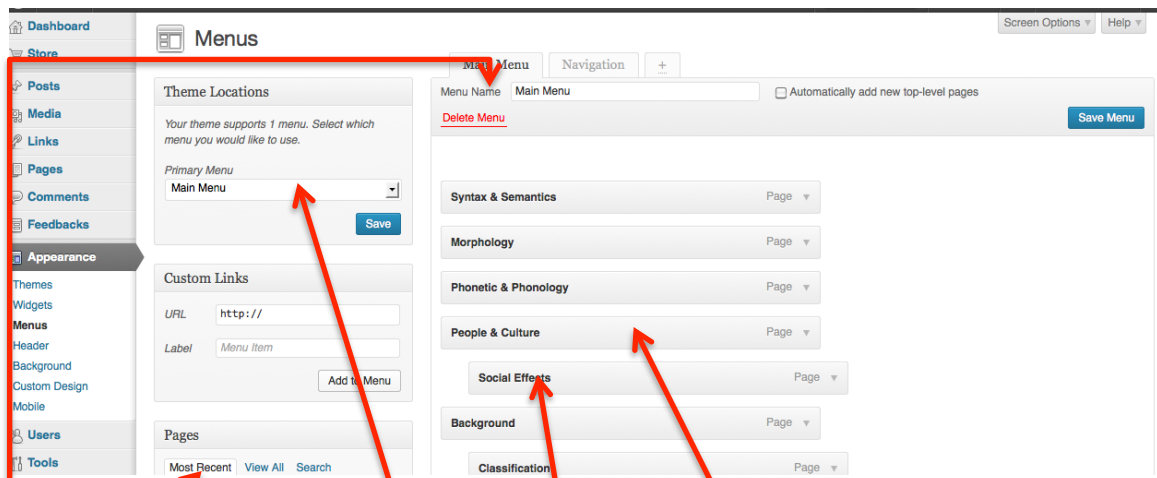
Dashboard
Store
Posts
Media
Links
Pages
Comments
Feedbacks
Appearance
Themes
Widgets
Menus
Header
Background
Custom Design
Mobile
Users
Tools

Menus

Screen Options ▾
Help ▾

Theme Locations

Your theme supports 1 menu. Select which menu you would like to use.

Primary Menu
Main Menu

Save

Custom Links

URL http://

Label Menu Item

Add to Menu

Pages

Most Recent View All Search

Main Menu Navigation +

Menu Name Main Menu

Automatically add new top-level pages

Delete Menu

Save Menu

Syntax & Semantics Page ▾
Morphology Page ▾
Phonetic & Phonology Page ▾
People & Culture Page ▾
Social Effects Page ▾
Background Page ▾
Classification Page ▾